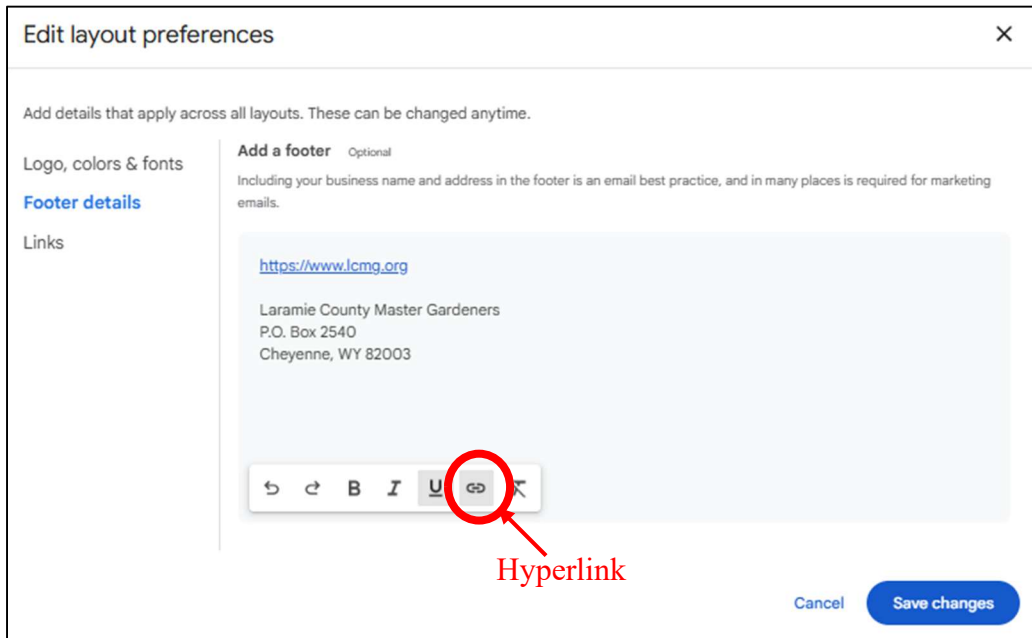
Edit layout preferences

×

Add details that apply across all layouts. These can be changed anytime.

Logo, colors & fonts

Footer details

Links

Add a footer Optional

Including your business name and address in the footer is an email best practice, and in many places is required for marketing emails.

https://www.lcmg.org

Laramie County Master Gardeners
P.O. Box 2540
Cheyenne, WY 82003

B I U

Hyperlink

Cancel

Save changes